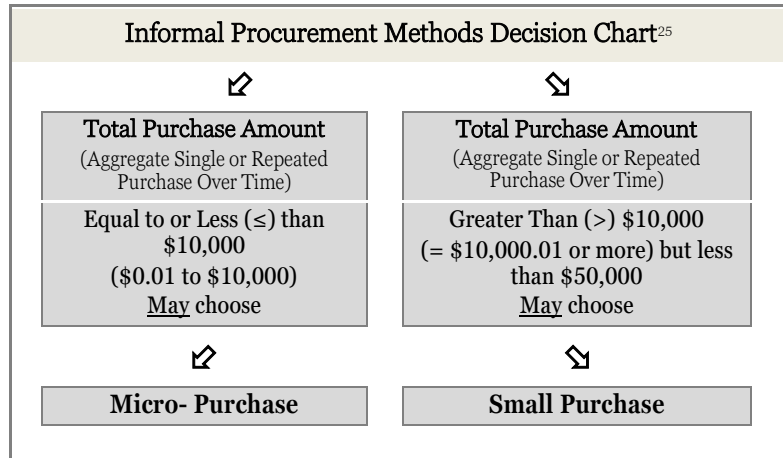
Informal Procurement Methods Decision Chart$^{25}$

Total Purchase Amount
(Aggregate Single or Repeated Purchase Over Time)

Equal to or Less (≤) than \$10,000
(\$0.01 to \$10,000)
May choose

Micro- Purchase

Total Purchase Amount
(Aggregate Single or Repeated Purchase Over Time)

Greater Than (>) \$10,000
(= \$10,000.01 or more) but less than \$50,000
May choose

Small Purchase